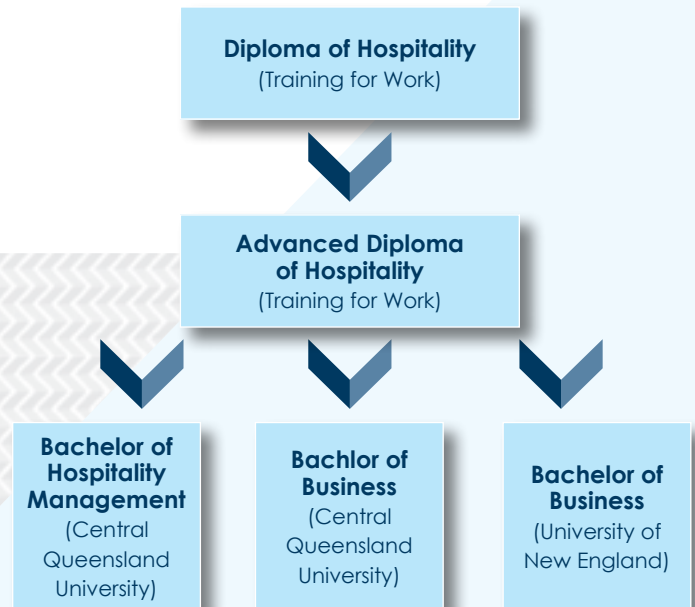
Diploma of Hospitality
(Training for Work)

Advanced Diploma of Hospitality
(Training for Work)

Bachelor of Hospitality Management
(Central Queensland University)

Bachlor of Business
(Central Queensland University)

Bachelor of Business
(University of New England)